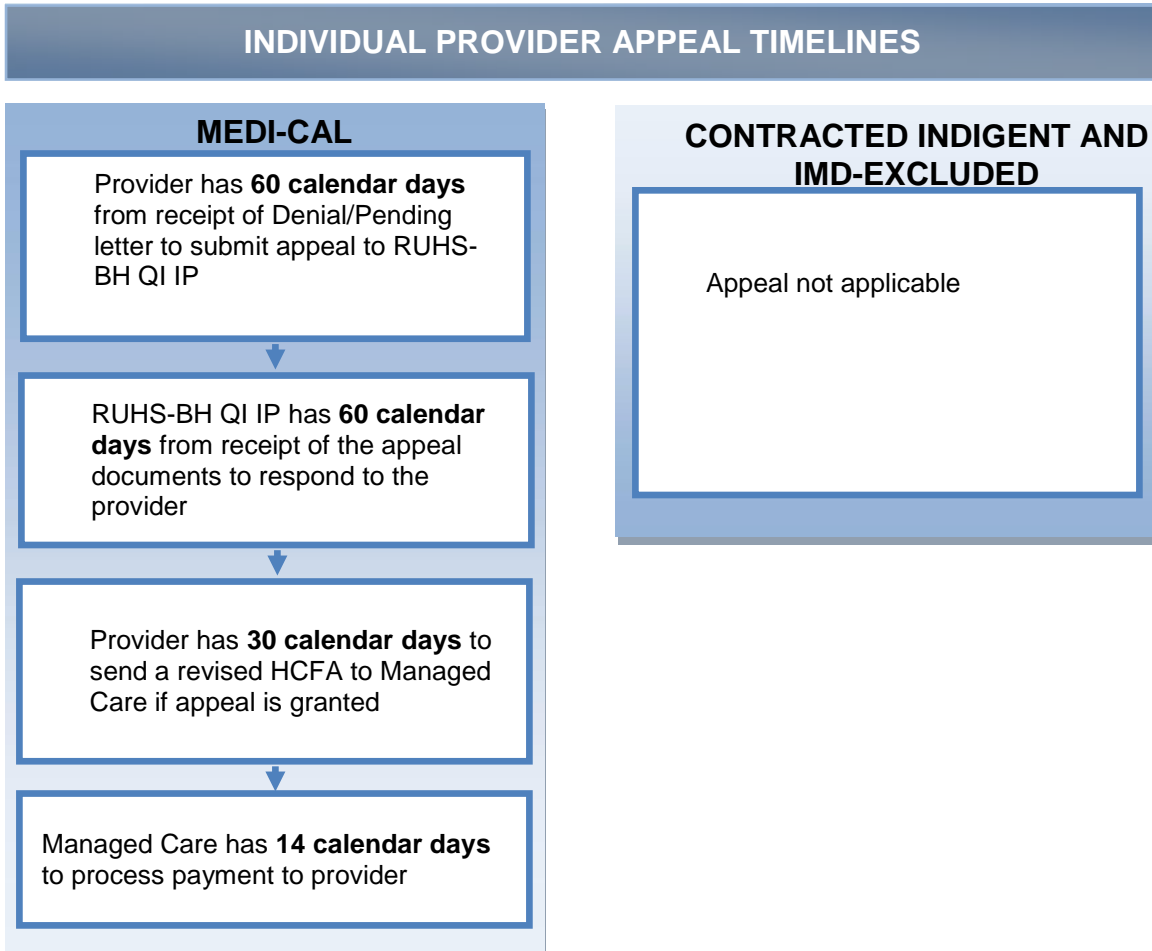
INDIVIDUAL PROVIDER APPEAL TIMELINES

MEDI-CAL

Provider has **60 calendar days** from receipt of Denial/Pending letter to submit appeal to RUHS-BH QI IP

RUHS-BH QI IP has **60 calendar days** from receipt of the appeal documents to respond to the provider

Provider has **30 calendar days** to send a revised HCFA to Managed Care if appeal is granted

Managed Care has **14 calendar days** to process payment to provider

CONTRACTED INDIGENT AND IMD-EXCLUDED

Appeal not applicable